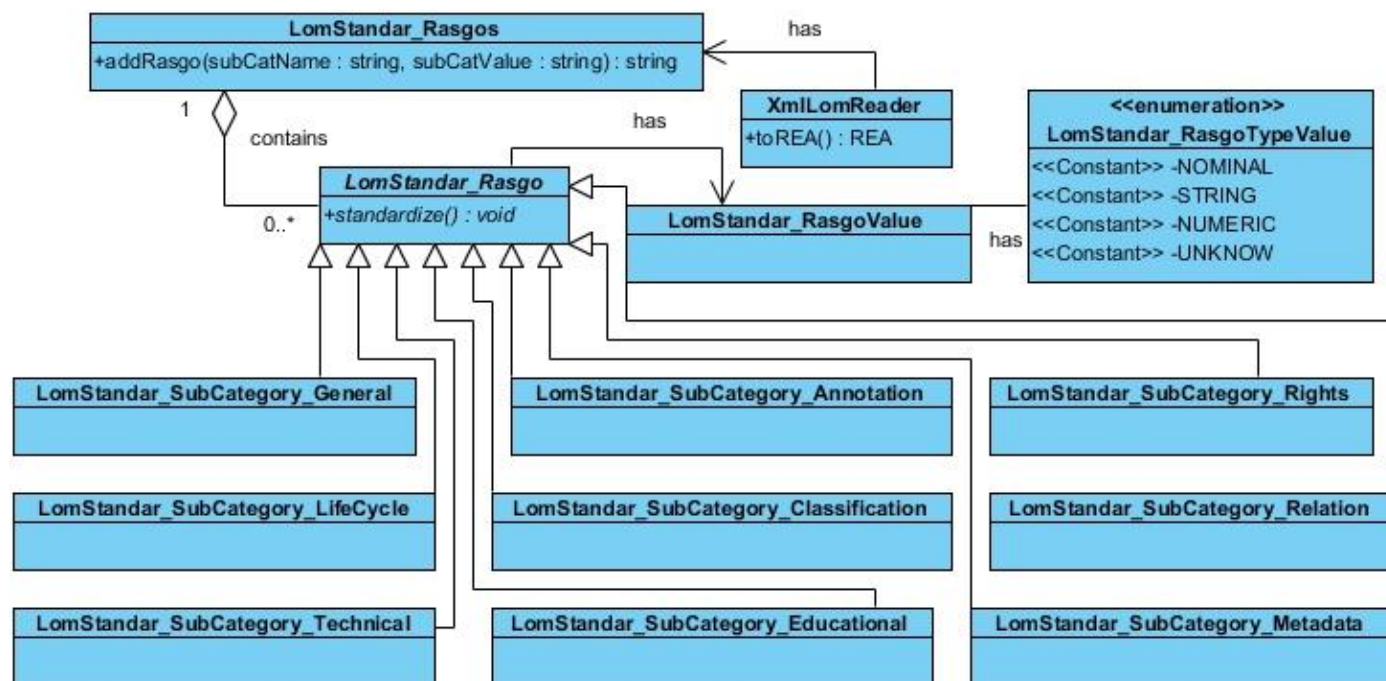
LomStandar_Rasgos
+addRasgo(subCatName : string, subCatValue : string) : string

has

XmlLomReader
+toREA() : REA

1
contains
0..*

has

LomStandar_Rasgo
+standardize() : void

LomStandar_RasgoValue

has

<<enumeration>>
LomStandar_RasgoTypeValue
<<Constant>> -NOMINAL
<<Constant>> -STRING
<<Constant>> -NUMERIC
<<Constant>> -UNKNOW

LomStandar_SubCategory_General

LomStandar_SubCategory_Annotation

LomStandar_SubCategory_Rights

LomStandar_SubCategory_LifeCycle

LomStandar_SubCategory_Classification

LomStandar_SubCategory_Relation

LomStandar_SubCategory_Technical

LomStandar_SubCategory_Educational

LomStandar_SubCategory_Metadata